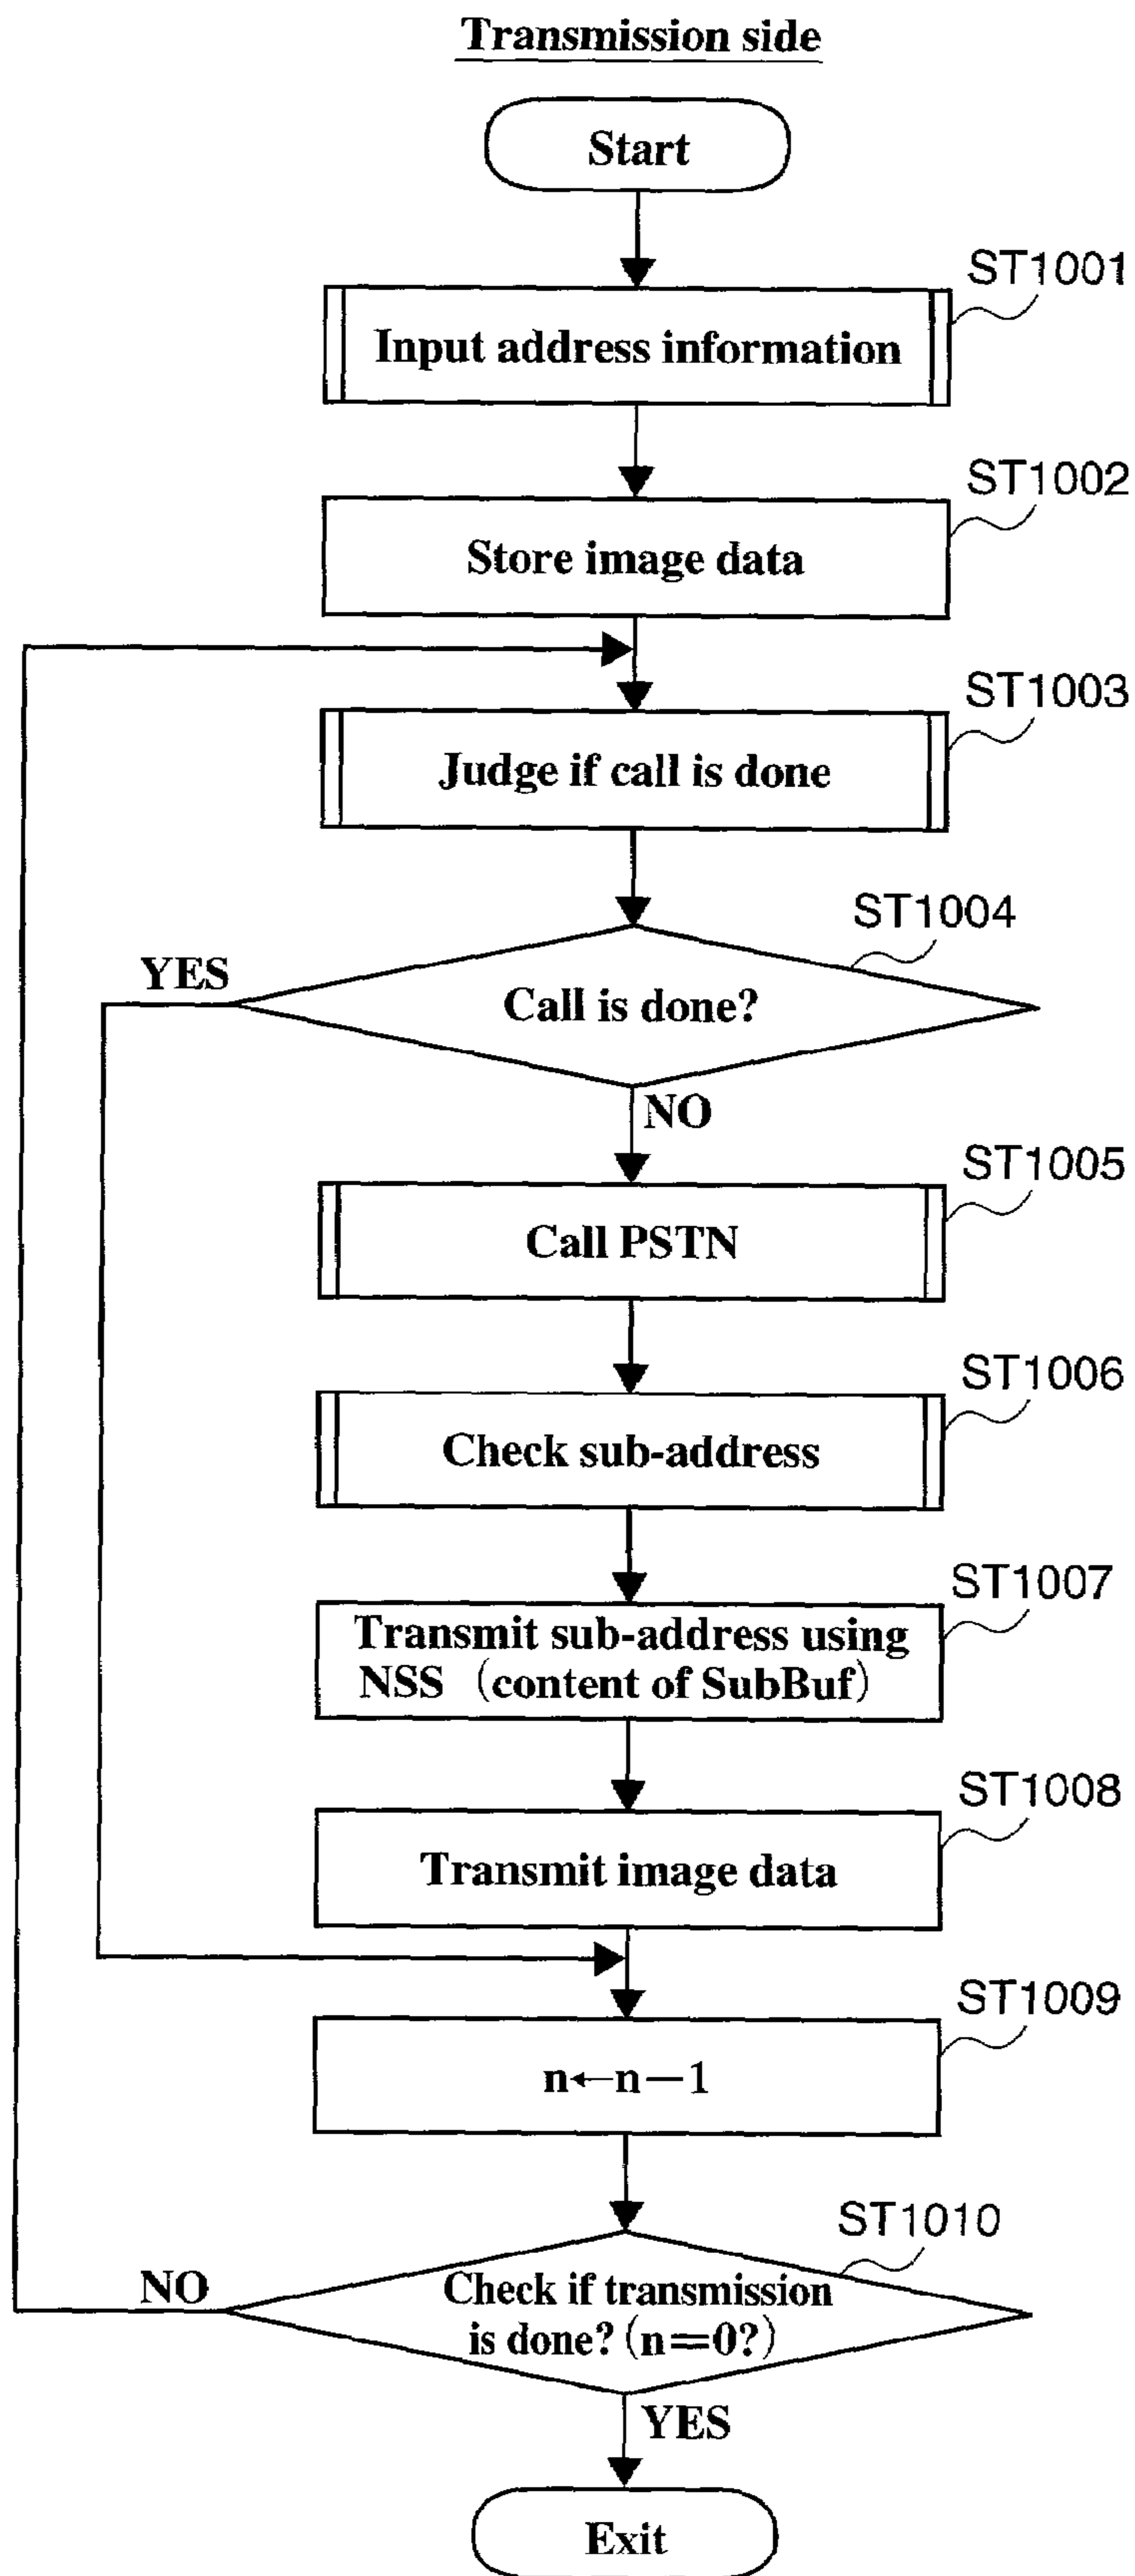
Transmission side

Start

ST1001

Input address information

ST1002

Store image data

ST1003

Judge if call is done

ST1004

YES

Call is done?

NO

ST1005

Call PSTN

ST1006

Check sub-address

ST1007

Transmit sub-address using NSS (content of SubBuf)

ST1008

Transmit image data

ST1009

$n \leftarrow n-1$

ST1010

NO

Check if transmission is done? ($n=0$?)

YES

Exit